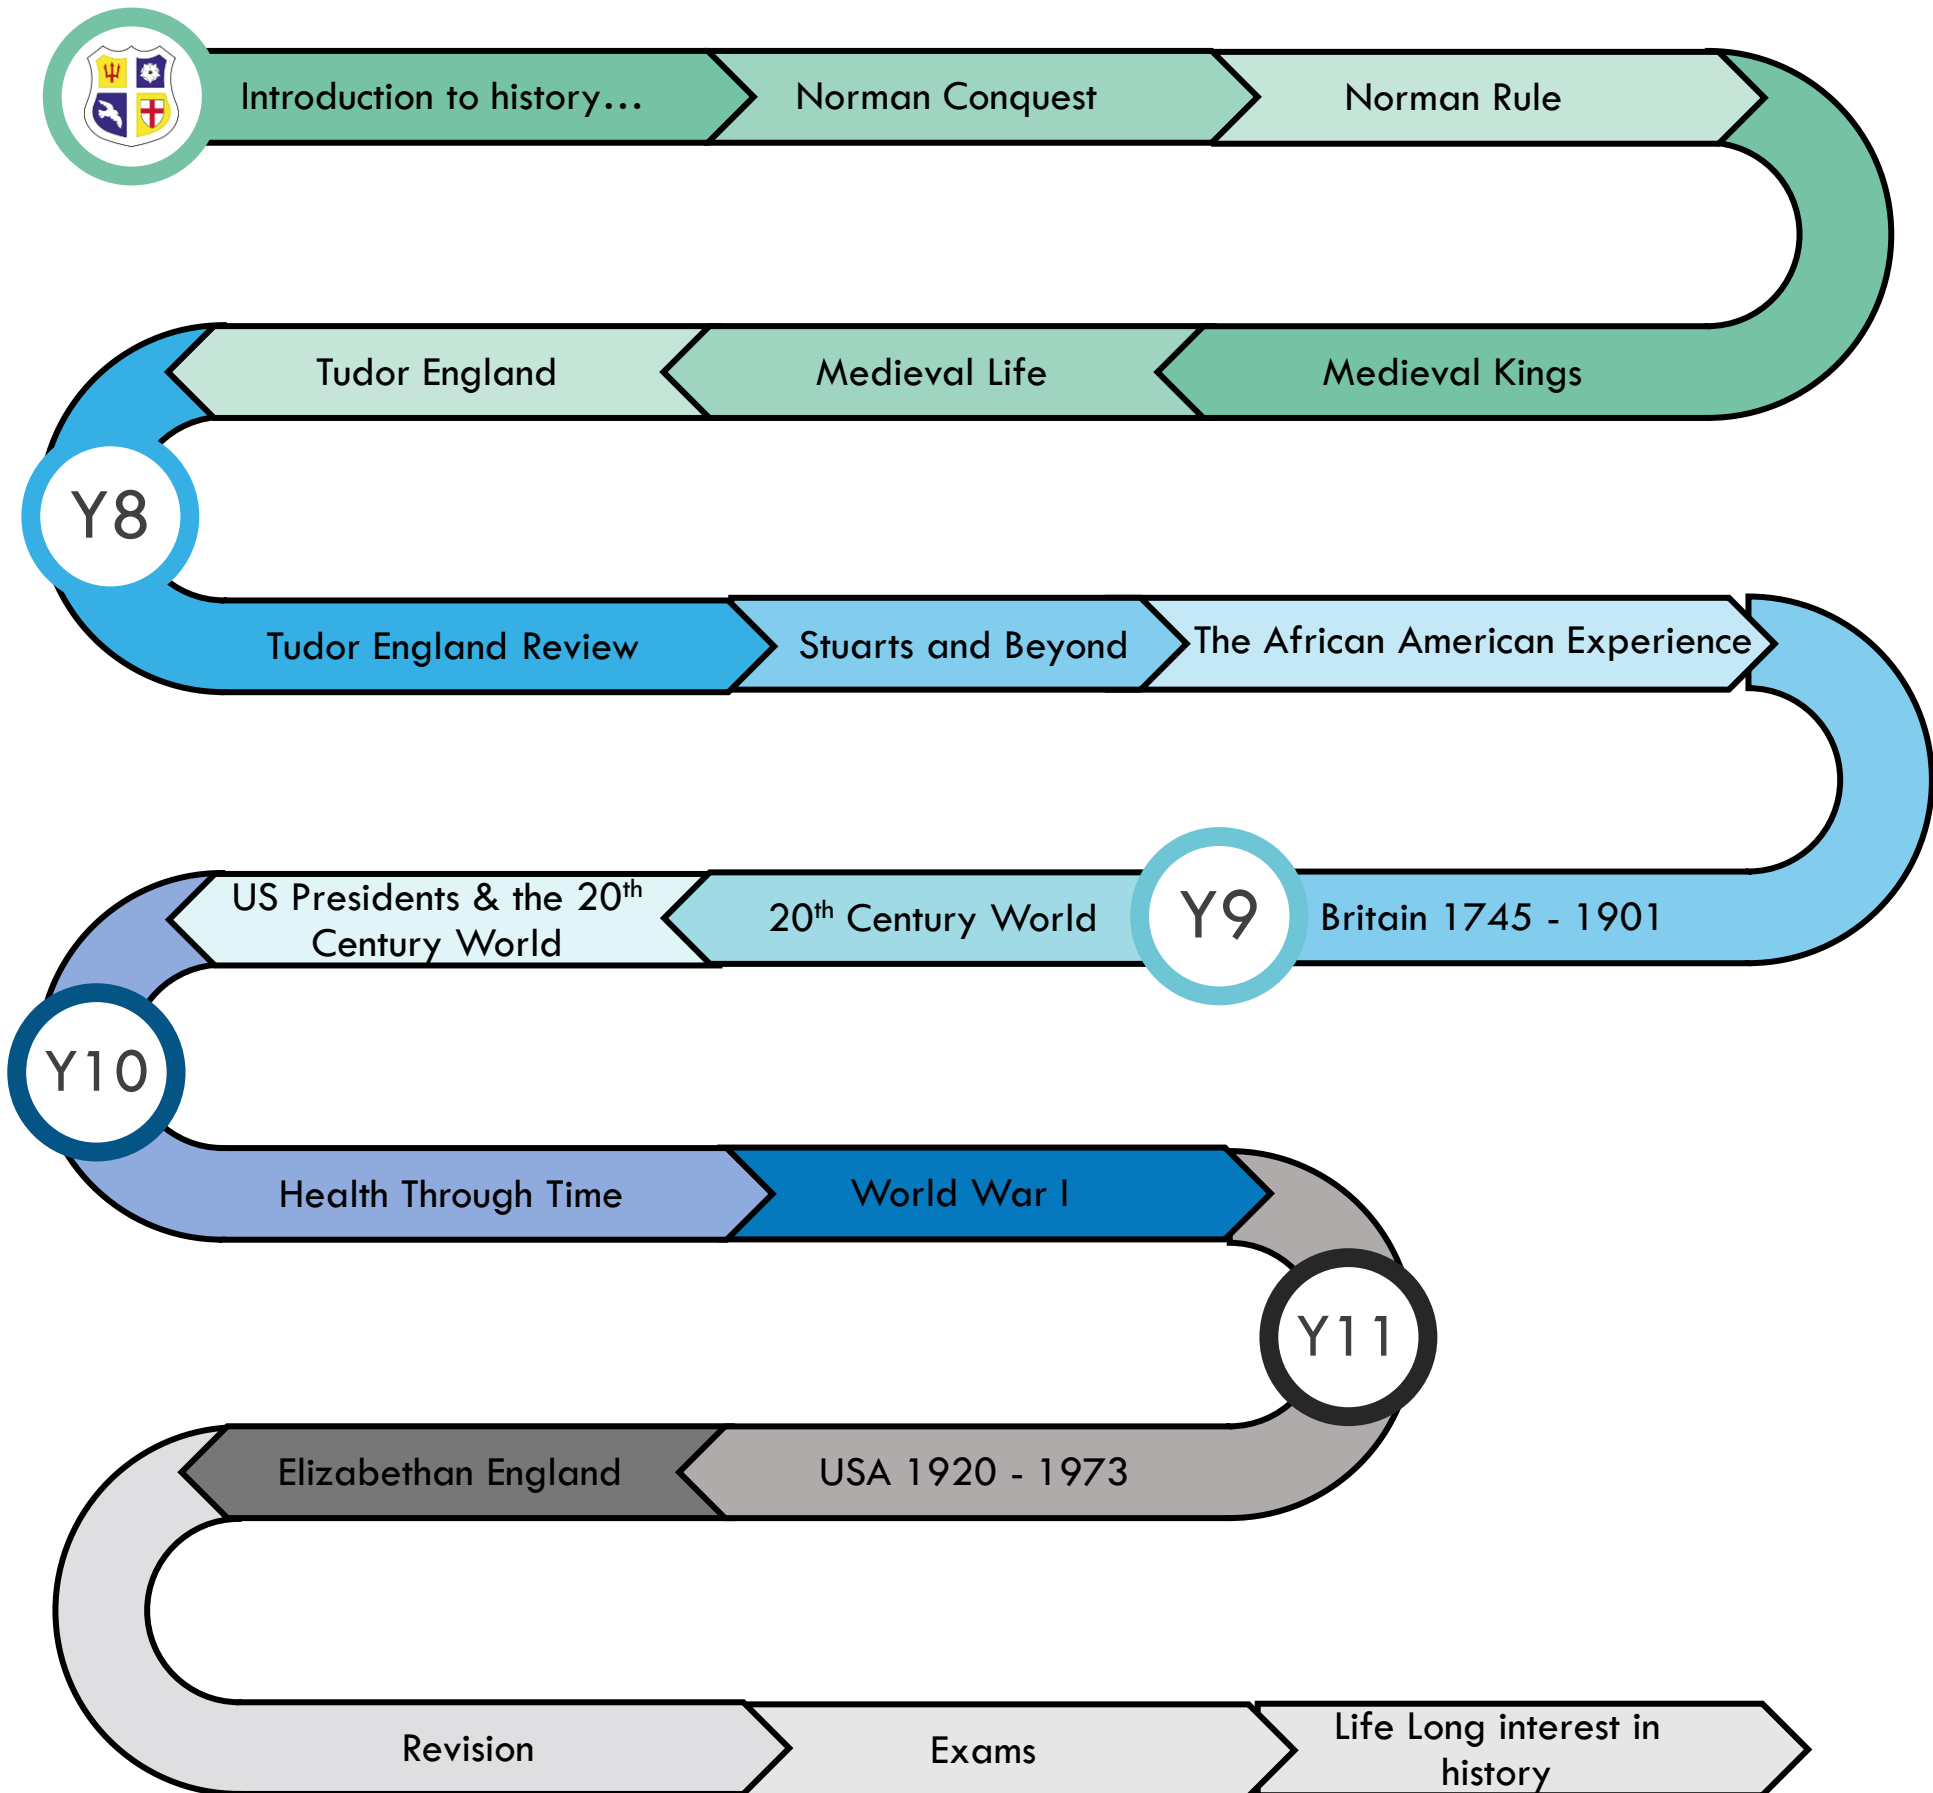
Introduction to history…

Norman Conquest

Norman Rule

Medieval Kings

Medieval Life

Tudor England

Y8

Tudor England Review

Stuarts and Beyond

The African American Experience

Britain 1745 - 1901

Y9

20$^{th}$ Century World

US Presidents & the 20$^{th}$ Century World

Y10

Health Through Time

World War I

Y11

USA 1920 - 1973

Elizabethan England

Revision

Exams

Life Long interest in history